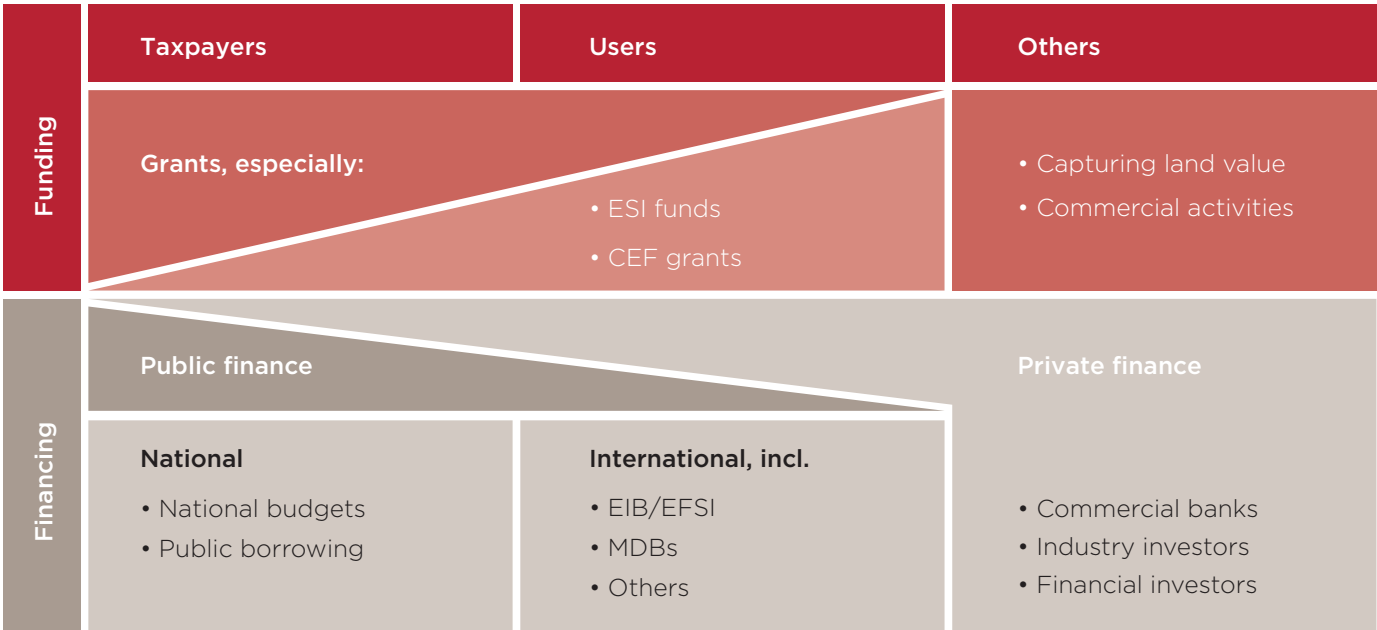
Funding

| Taxpayers | Users | Others |
|---|---|---|
| Grants, especially: | • ESI funds • CEF grants | • Capturing land value • Commercial activities |

Financing

Public finance

Private finance

| National | International, incl. | |
|---|---|---|
| • National budgets • Public borrowing | • EIB/EFSI • MDBs • Others | • Commercial banks • Industry investors • Financial investors |